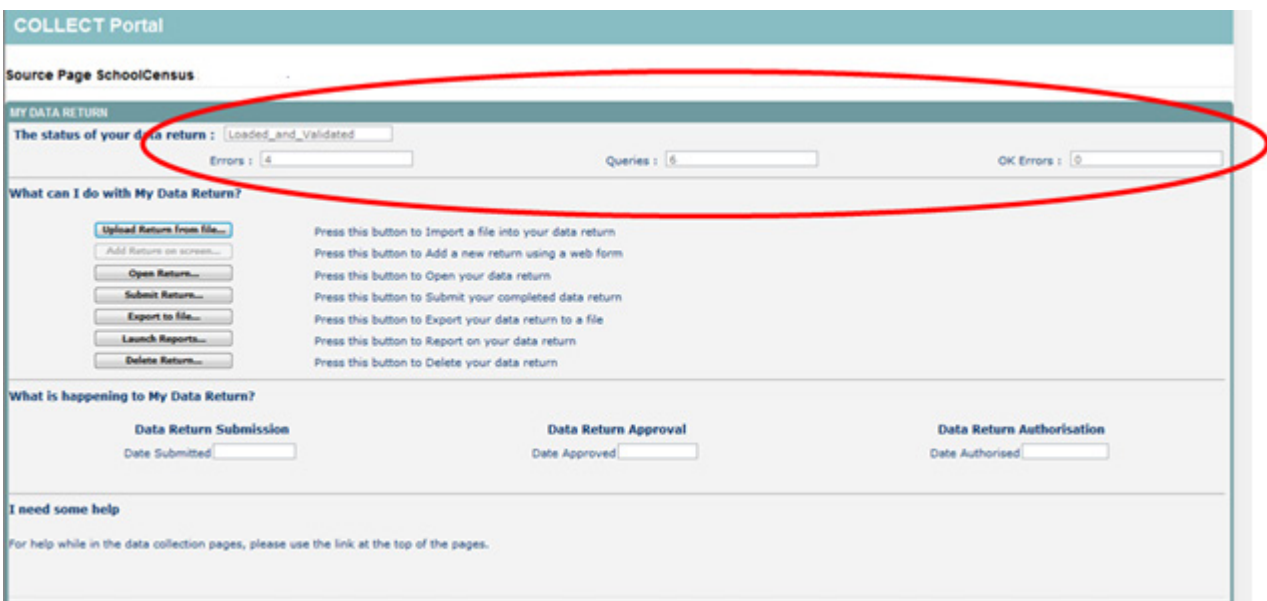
COLLECT Portal

Source Page SchoolCensus

MY DATA RETURN

The status of your data return : Loaded_and_Validated

Errors : 4

Queries : 6

OK Errors : 0

What can I do with My Data Return?

Upload Return from file... Press this button to Import a file into your data return

Add Return on screen... Press this button to Add a new return using a web form

Open Return... Press this button to Open your data return

Submit Return... Press this button to Submit your completed data return

Export to file... Press this button to Export your data return to a file

Launch Reports... Press this button to Report on your data return

Delete Return... Press this button to Delete your data return

What is happening to My Data Return?

Data Return Submission

Date Submitted

Data Return Approval

Date Approved

Data Return Authorisation

Date Authorised

I need some help

For help while in the data collection pages, please use the link at the top of the pages.